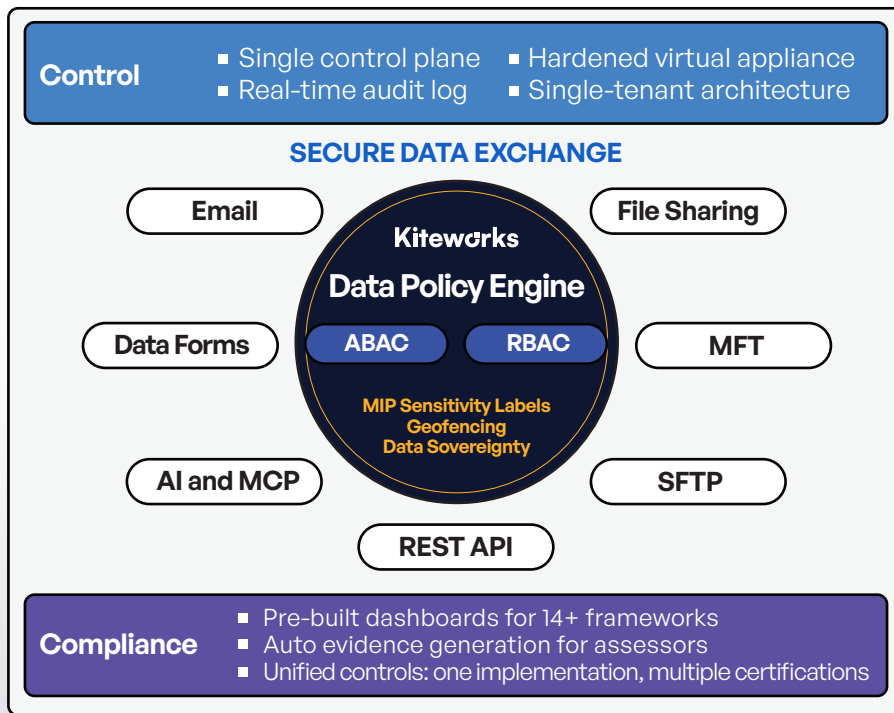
Control

- Single control plane
- Real-time audit log
- Hardened virtual appliance
- Single-tenant architecture

SECURE DATA EXCHANGE

Email

File Sharing

Kiteworks

Data Policy Engine

Data Forms

ABAC

RBAC

MFT

MIP Sensitivity Labels
Geofencing
Data Sovereignty

AI and MCP

SFTP

REST API

Compliance

- Pre-built dashboards for 14+ frameworks
- Auto evidence generation for assessors
- Unified controls: one implementation, multiple certifications